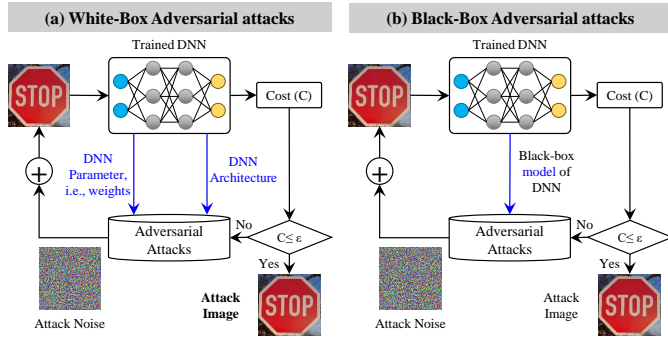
(a) White-Box Adversarial attacks

Trained DNN

STOP

Cost (C)

DNN Parameter, i.e., weights

DNN Architecture

Adversarial Attacks

No

C≤ ε

Yes

Attack Image

STOP

Attack Noise

(b) Black-Box Adversarial attacks

Trained DNN

STOP

Cost (C)

Black-box model of DNN

Adversarial Attacks

No

C≤ ε

Yes

Attack Image

STOP

Attack Noise